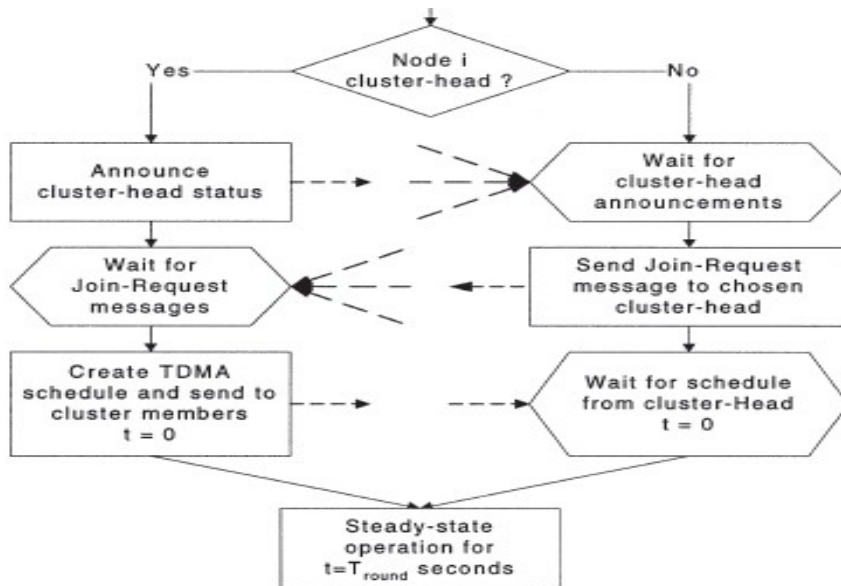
Node i cluster-head ?

Yes

No

Announce cluster-head status

Wait for cluster-head announcements

Wait for Join-Request messages

Send Join-Request message to chosen cluster-head

Create TDMA schedule and send to cluster members t = 0

Wait for schedule from cluster-Head t = 0

Steady-state operation for t=$T_{round}$ seconds